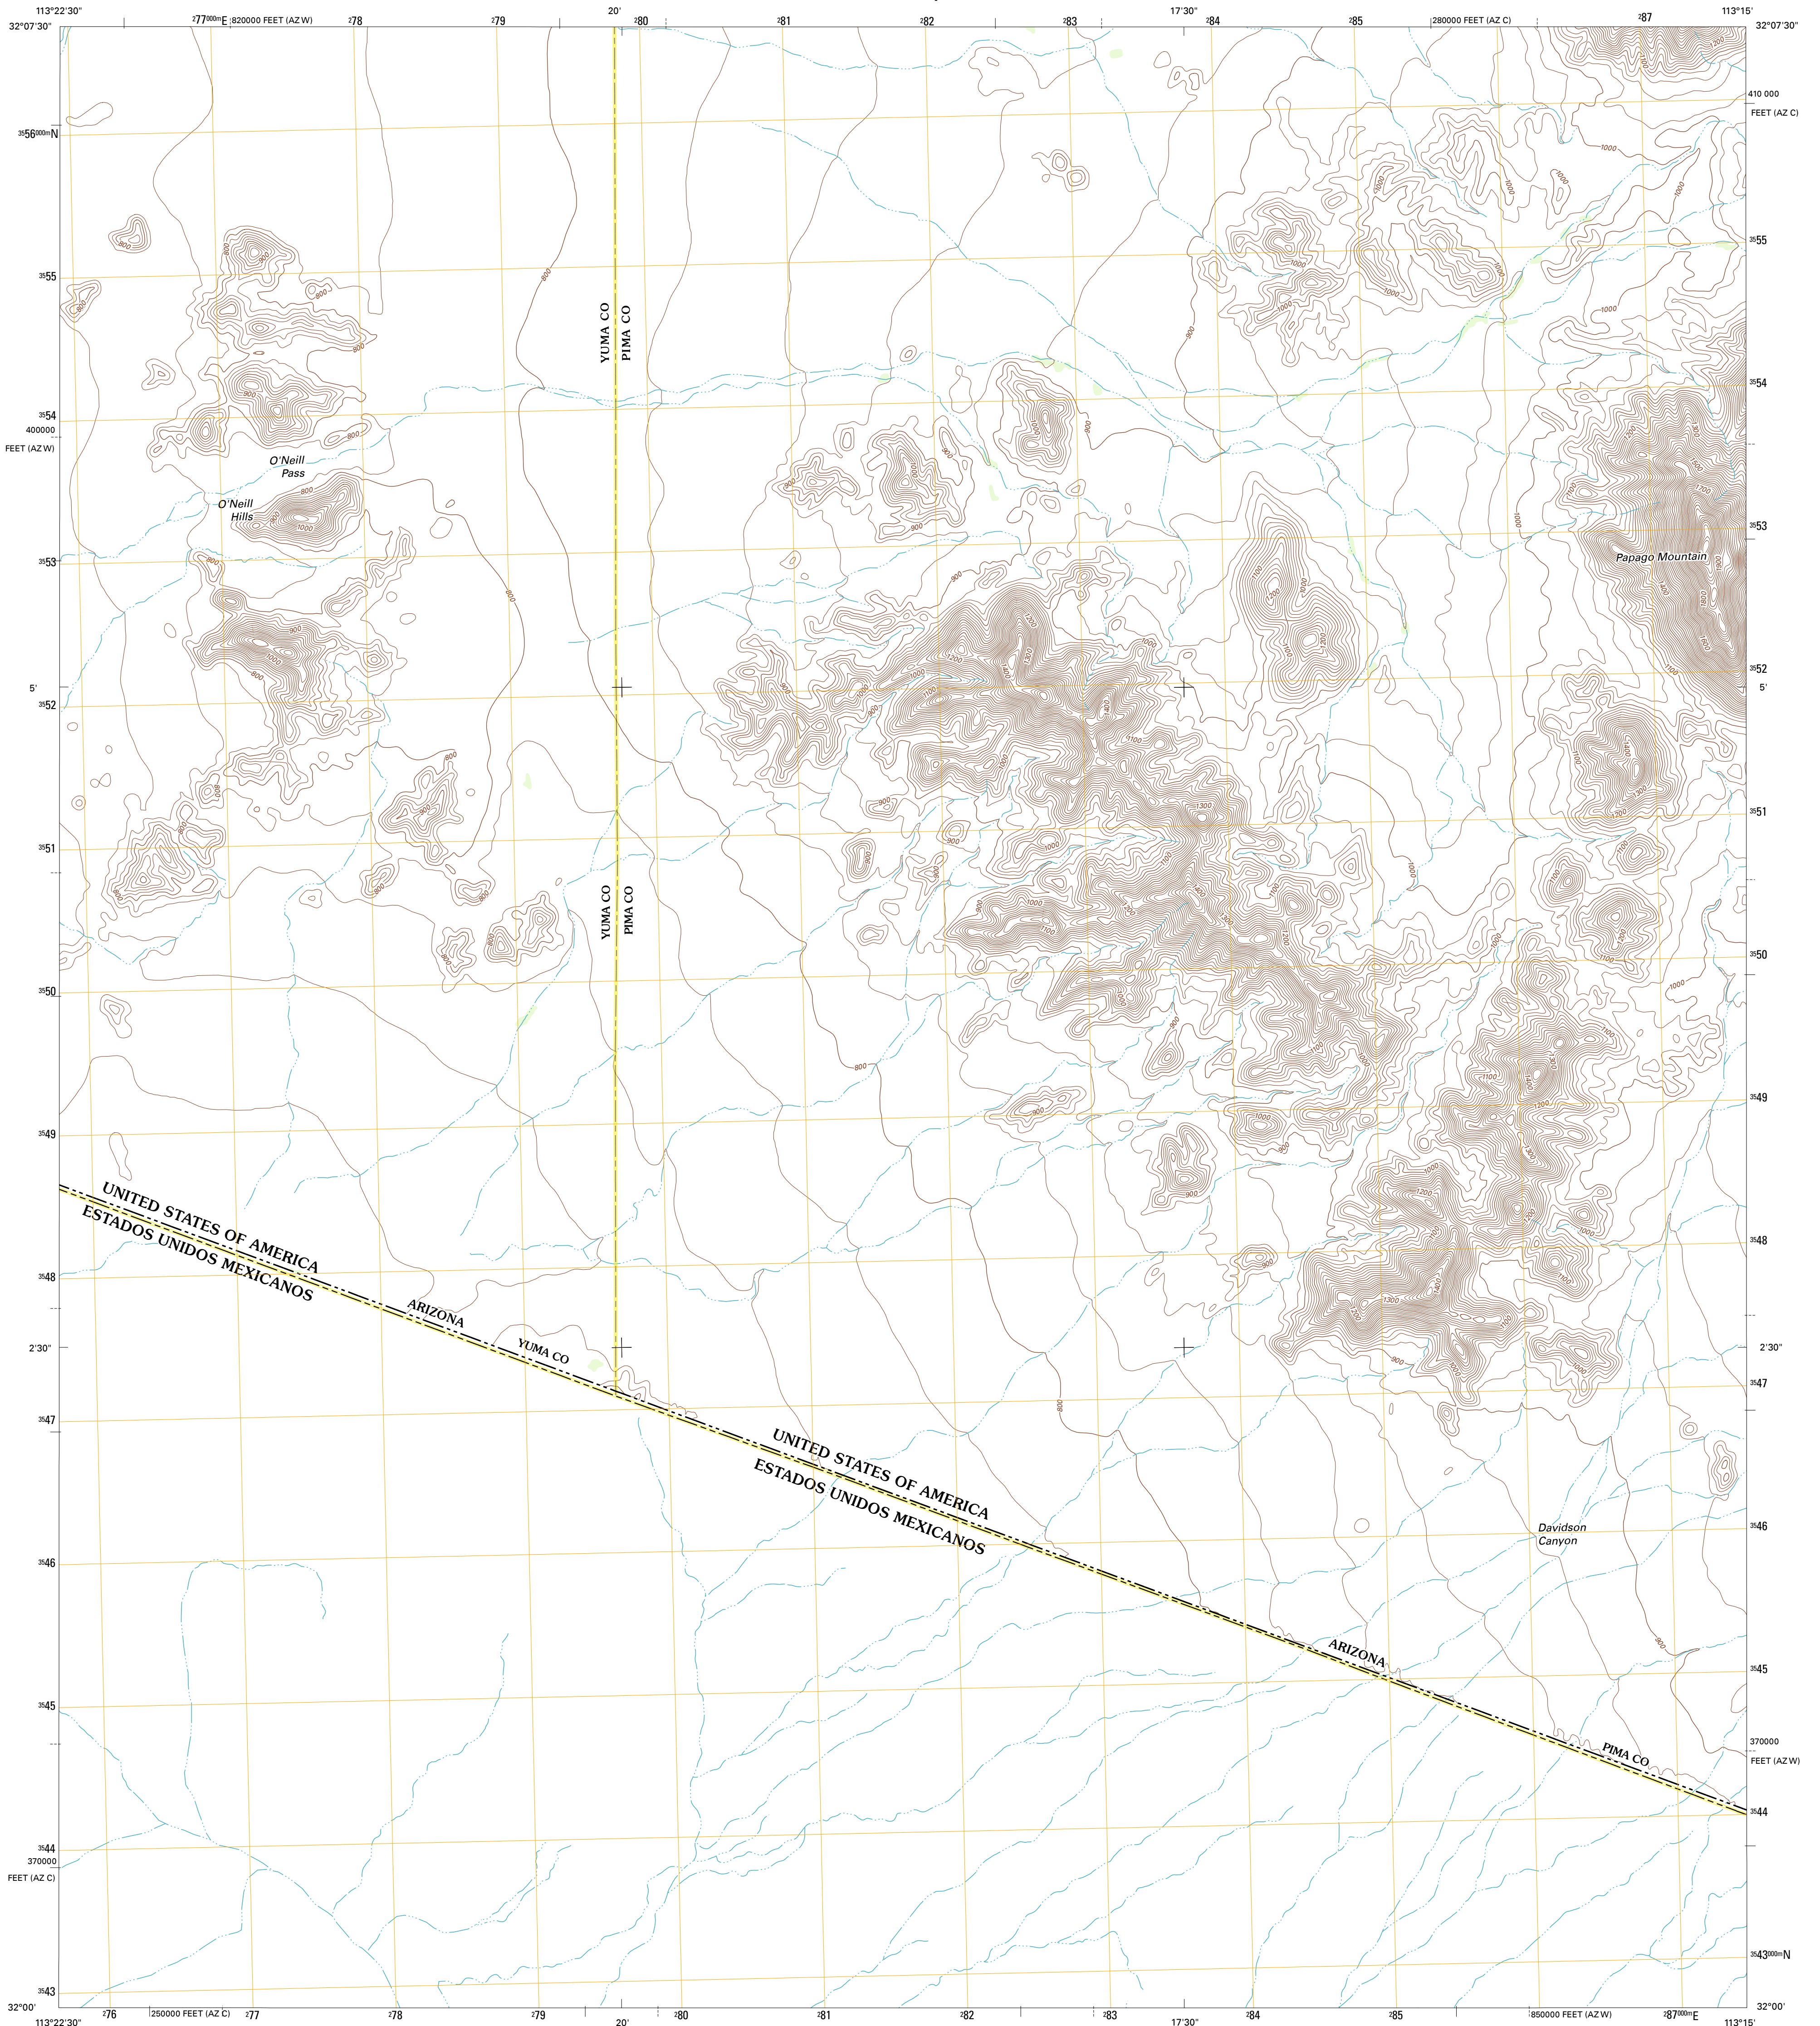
113°22'30"
32°07'30"
$^{2}77^{000m}$E
820000 FEET (AZ W)
$^{2}78$
$^{2}79$
20'
$^{2}80$
$^{2}81$
$^{2}82$
$^{2}83$
17'30"
$^{2}84$
$^{2}85$
280000 FEET (AZ C)
$^{2}87$
113°15'
32°07'30"

410 000
FEET (AZ C)
$^{35}56^{000m}$N
$^{35}55$
$^{35}54$
400000
FEET (AZ W)
$^{35}53$
5'
$^{35}52$
$^{35}51$
$^{35}50$
$^{35}49$
$^{35}48$
2'30"
$^{35}47$
$^{35}46$
$^{35}45$
$^{35}44$
370000
FEET (AZ C)
$^{35}43$
32°00'

$^{35}55$
$^{35}54$
$^{35}53$
$^{35}52$
5'
$^{35}51$
$^{35}50$
$^{35}49$
$^{35}48$
2'30"
$^{35}47$
$^{35}46$
$^{35}45$
370000
FEET (AZ W)
$^{35}44$
$^{35}43^{000m}$N
32°00'

YUMA CO
PIMA CO
O'Neill Pass
O'Neill Hills
Papago Mountain
Davidson Canyon
UNITED STATES OF AMERICA
ESTADOS UNIDOS MEXICANOS
ARIZONA
YUMA CO
UNITED STATES OF AMERICA
ESTADOS UNIDOS MEXICANOS
ARIZONA
PIMA CO

800
900
1000
1100
1200
1300
1400
1600
1700

113°22'30"
$^{2}76$
250000 FEET (AZ C)
$^{2}77$
$^{2}78$
$^{2}79$
20'
$^{2}80$
$^{2}81$
$^{2}82$
$^{2}83$
17'30"
$^{2}84$
$^{2}85$
850000 FEET (AZ W)
$^{2}87^{000m}$E
113°15'